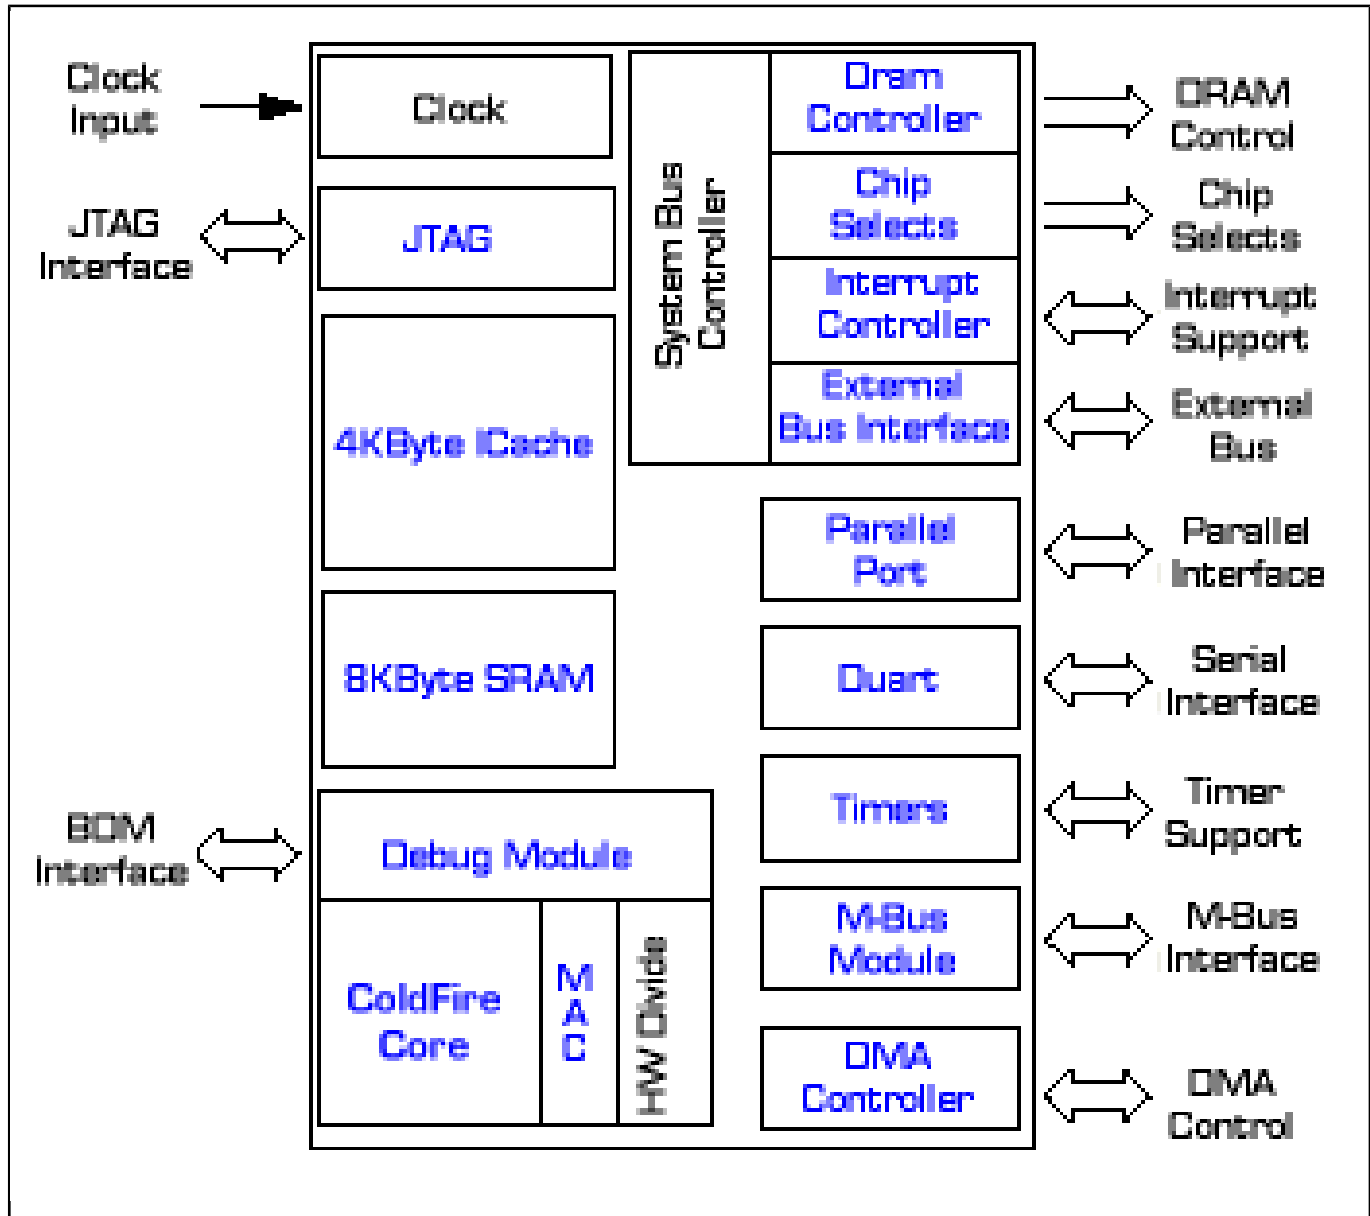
Clock Input

Clock

JTAG Interface

JTAG

4KByte ICache

8KByte SRAM

BDM Interface

Debug Module

ColdFire Core

M A C

HW Divide

System Bus Controller

Dram Controller

Chip Selects

Interrupt Controller

External Bus Interface

Parallel Port

Duart

Timers

M-Bus Module

DMA Controller

DRAM Control

Chip Selects

Interrupt Support

External Bus

Parallel Interface

Serial Interface

Timer Support

M-Bus Interface

DMA Control